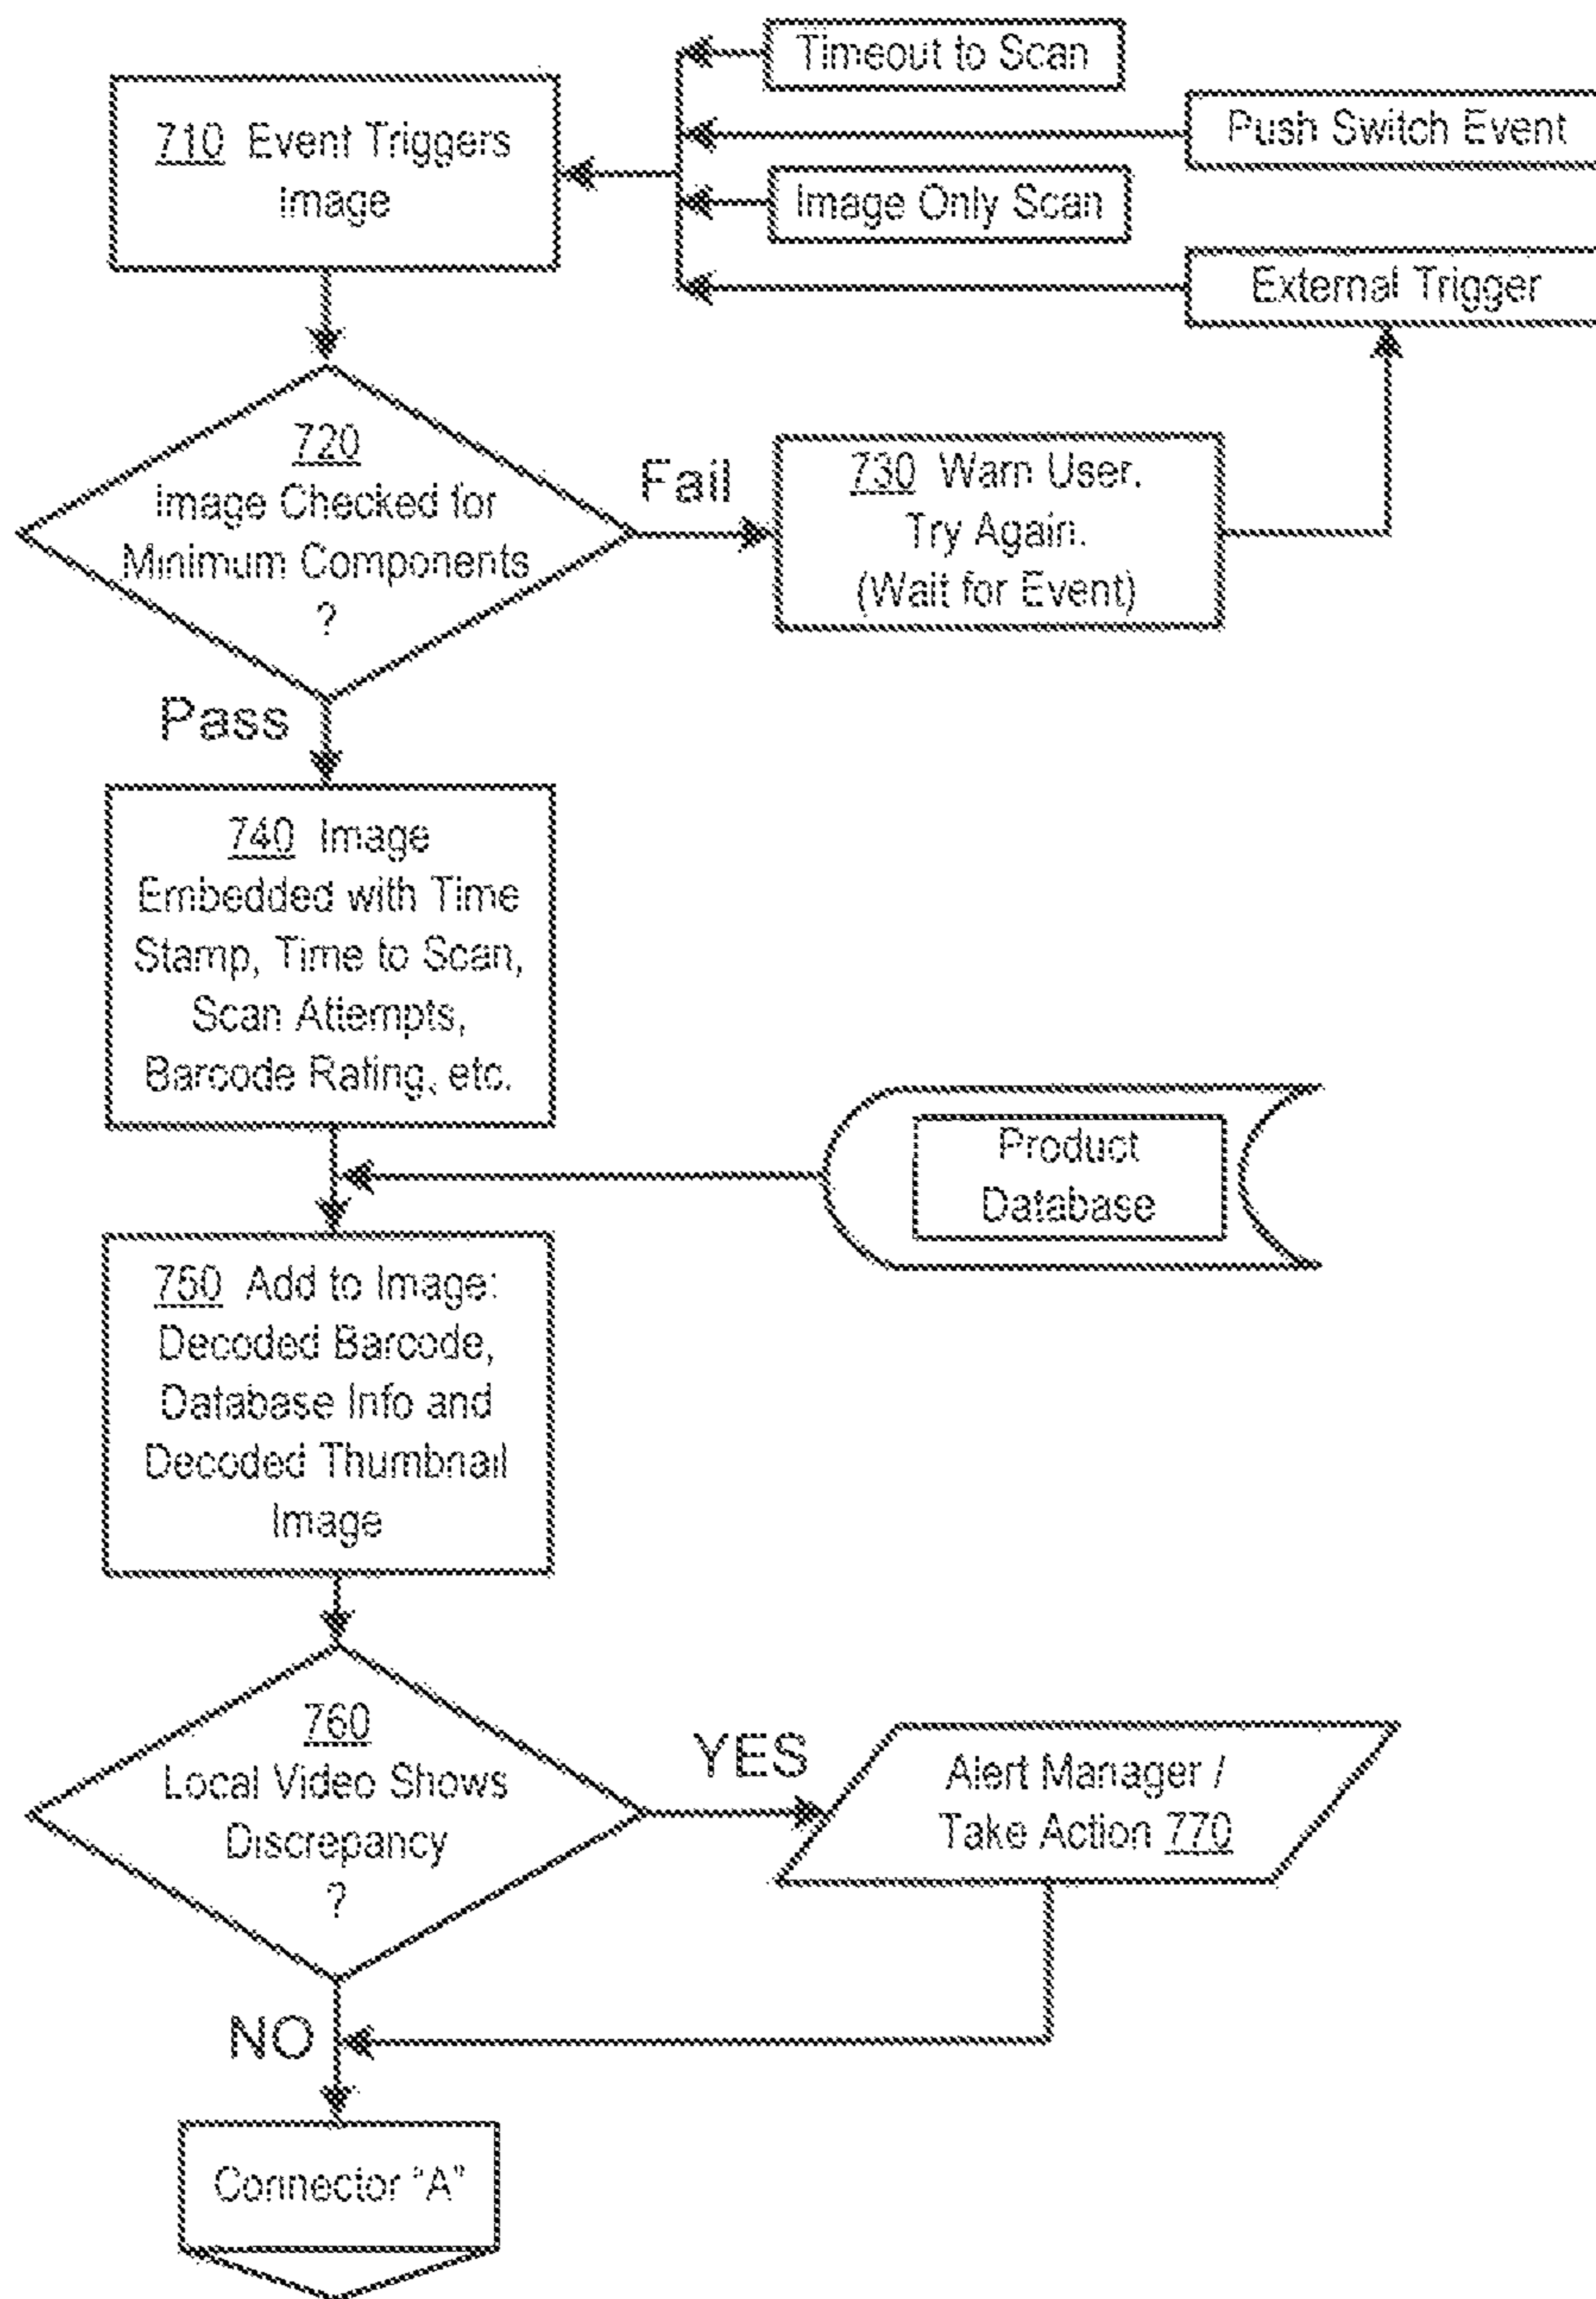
710 Event Triggers image

Timeout to Scan

Push Switch Event

Image Only Scan

External Trigger

720
image Checked for Minimum Components
?

Fail

730 Warn User. Try Again. (Wait for Event)

Pass

740 Image Embedded with Time Stamp, Time to Scan, Scan Attempts, Barcode Rating, etc.

Product Database

750 Add to Image: Decoded Barcode, Database Info and Decoded Thumbnail Image

760
Local Video Shows Discrepancy
?

YES

Alert Manager / Take Action 770

NO

Connector "A"